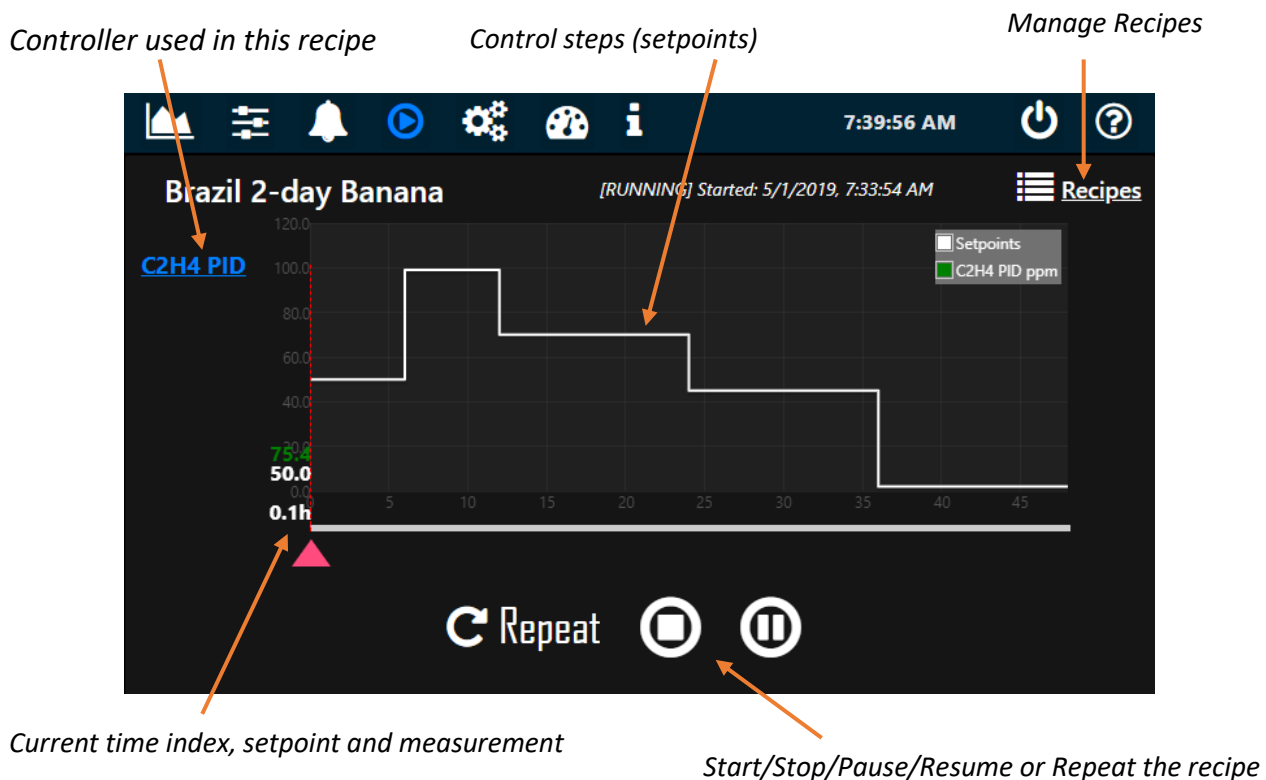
Controller used in this recipe

Control steps (setpoints)

Manage Recipes

7:39:56 AM

Brazil 2-day Banana

[RUNNING] Started: 5/1/2019, 7:33:54 AM

Recipes

C2H4 PID

120.0
100.0
80.0
60.0
40.0
20.0
0.0

75.4
50.0
0.1h

Setpoints
C2H4 PID ppm

0 5 10 15 20 25 30 35 40 45

Repeat

Current time index, setpoint and measurement

Start/Stop/Pause/Resume or Repeat the recipe